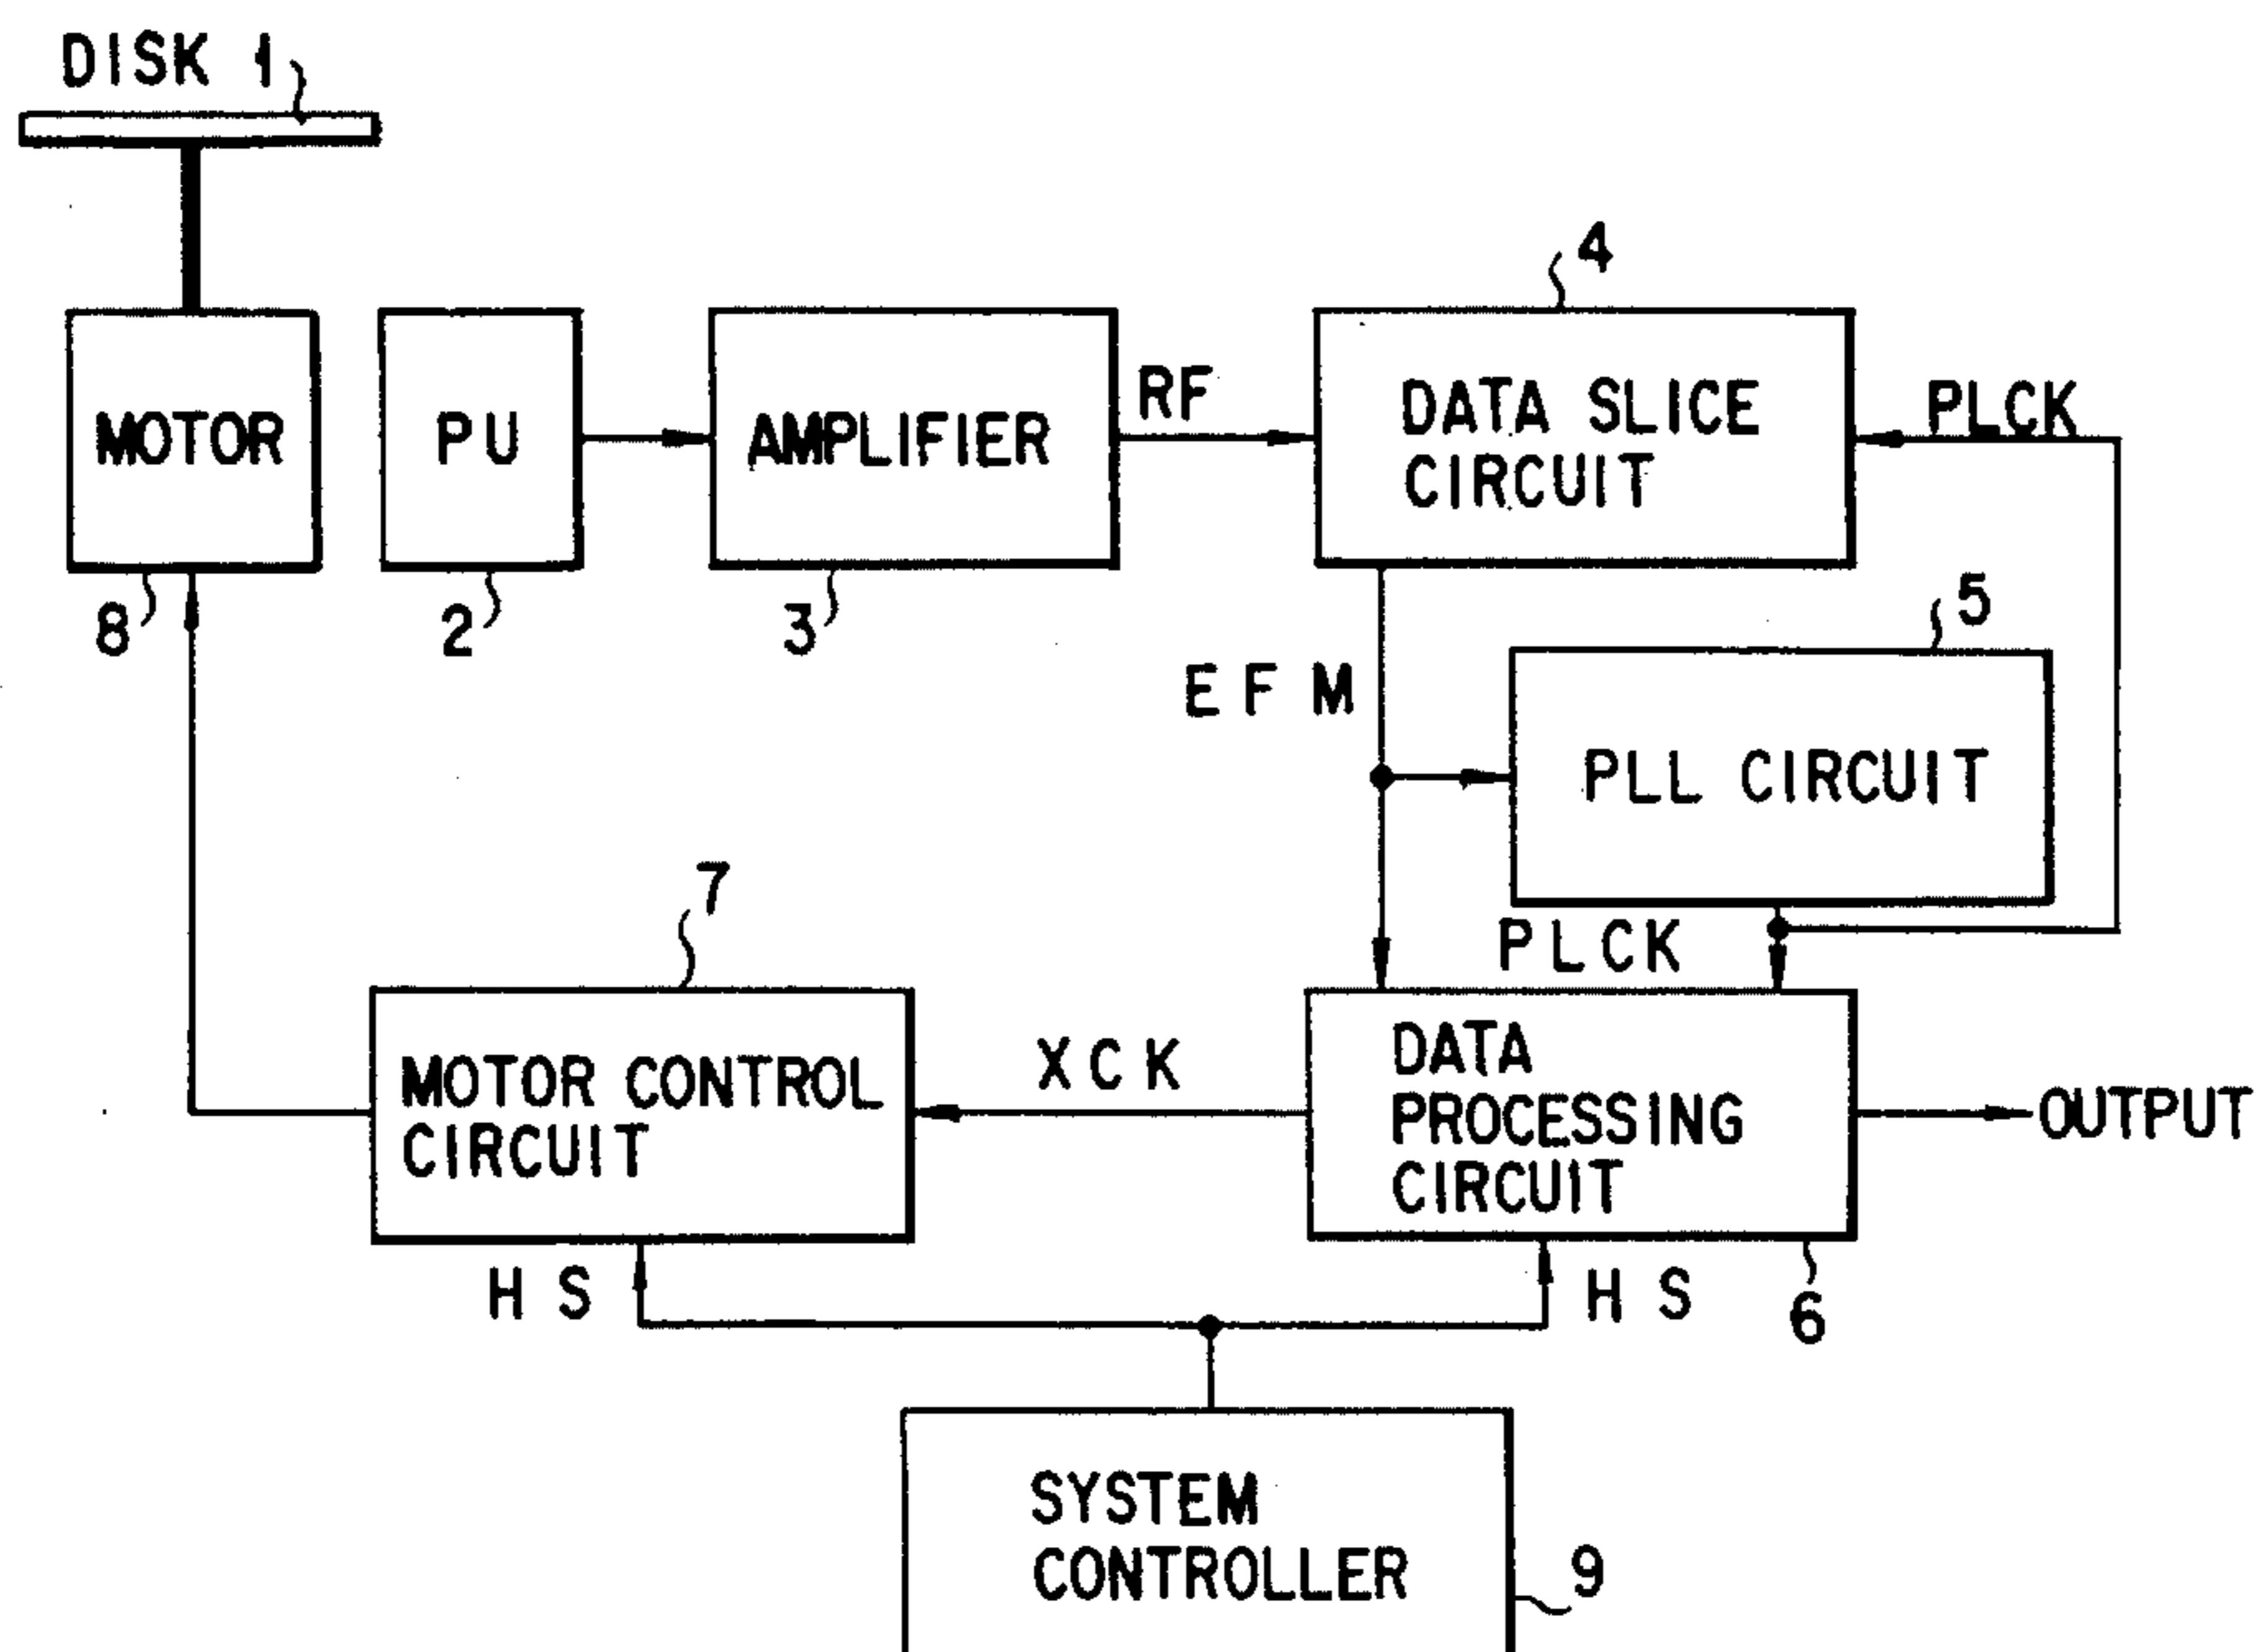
DISK 1

MOTOR

8

PU

2

AMPLIFIER

3

RF

4

DATA SLICE CIRCUIT

PLCK

5

E F M

PLL CIRCUIT

7

P L C K

MOTOR CONTROL CIRCUIT

X C K

DATA PROCESSING CIRCUIT

OUTPUT

H S

H S

6

SYSTEM CONTROLLER

9